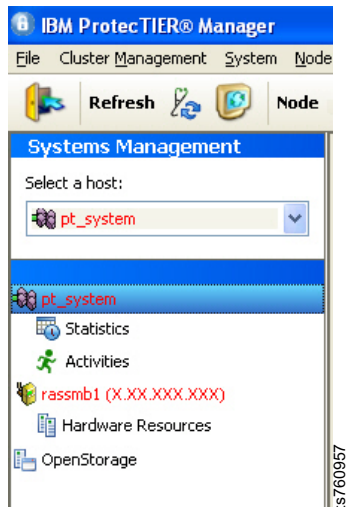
IBM ProtecTIER® Manager

File Cluster Management System Node

Refresh Node

Systems Management

Select a host:

pt_system

pt_system

Statistics

Activities

rassmb1 (X.XX.XXX.XXX)

Hardware Resources

OpenStorage

ts760957